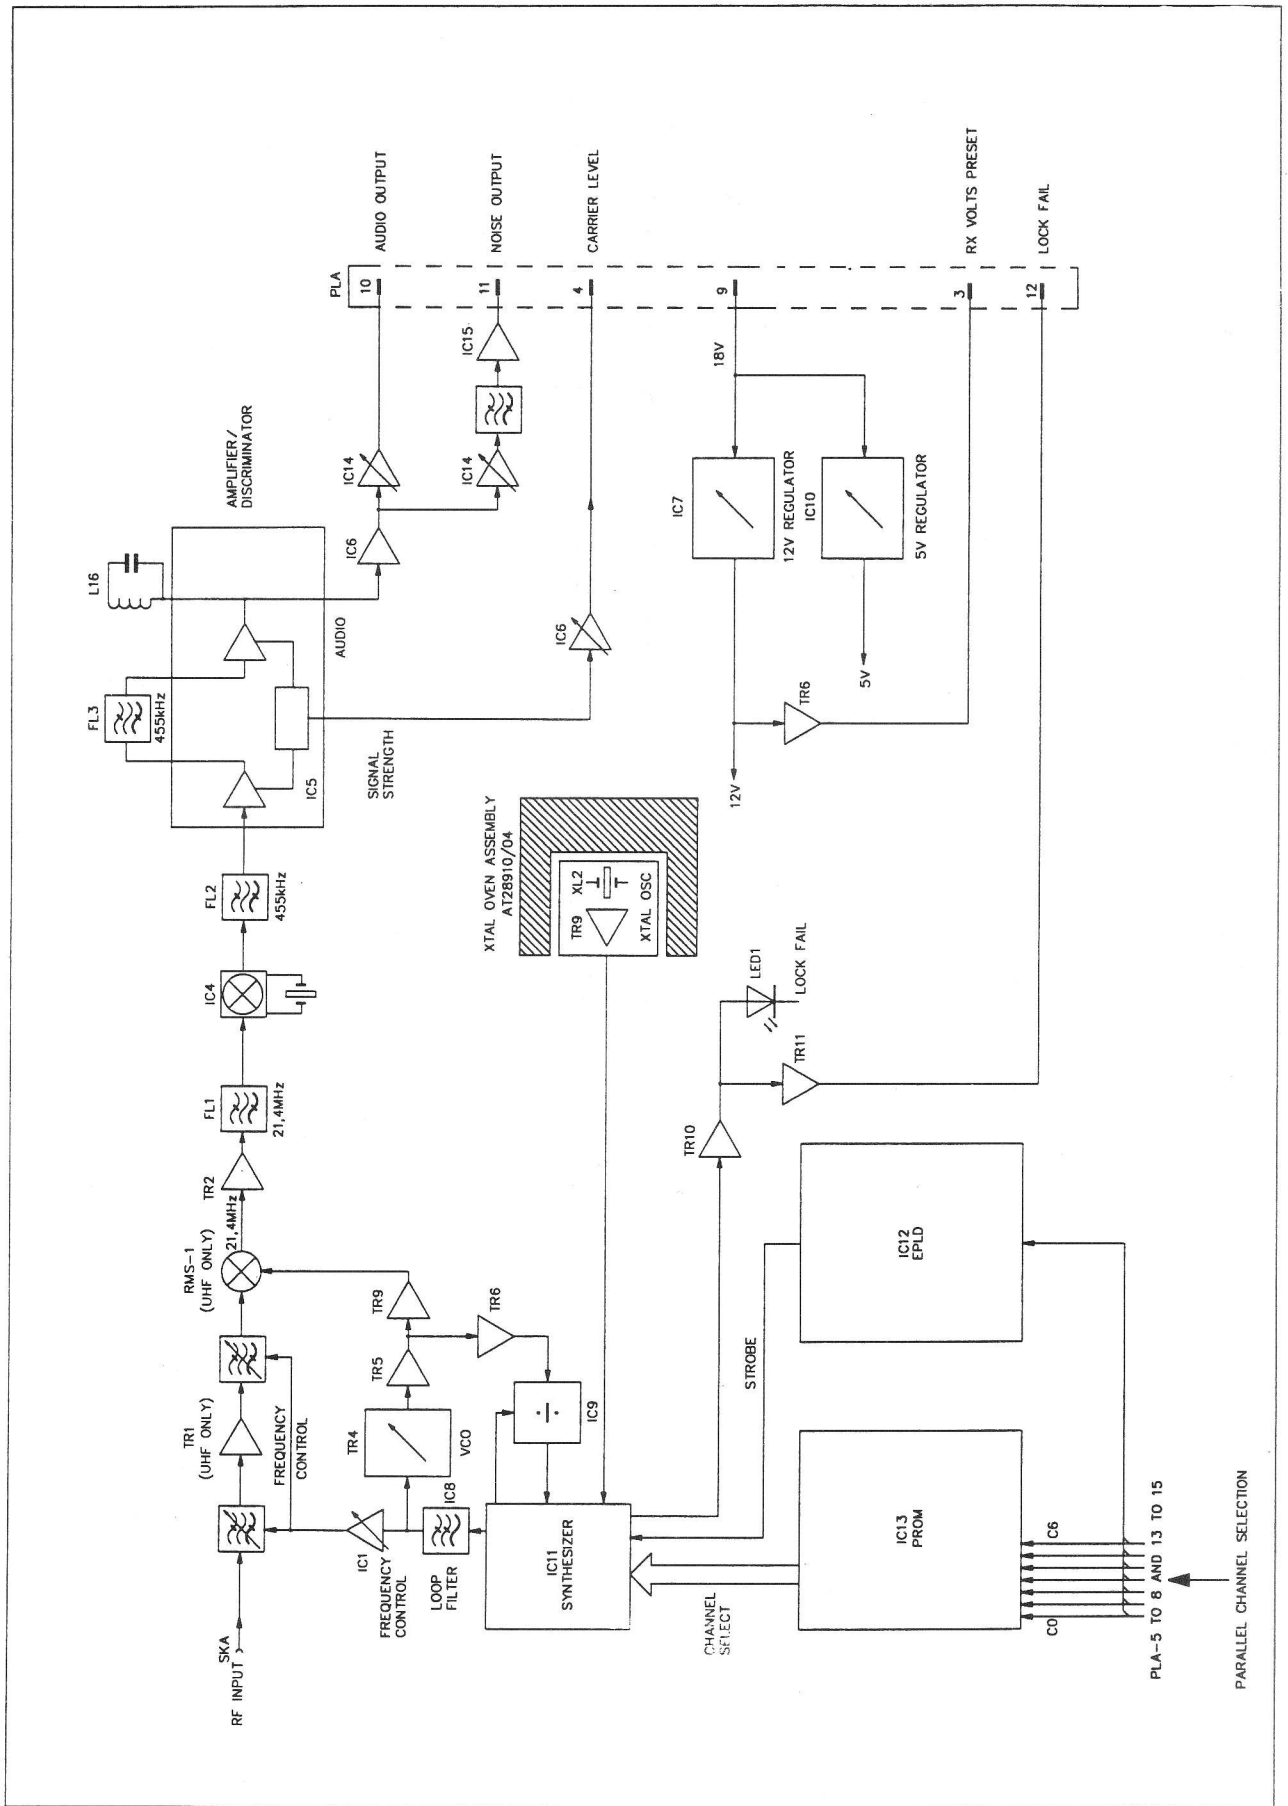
AUDIO OUTPUT

NOISE OUTPUT

CARRIER LEVEL

RX VOLTS PRESET

LOCK FAIL

PLA

10

11

4

9

3

12

IC15

18V

AMPLIFIER / DISCRIMINATOR

IC14

IC14

L16

IC6

IC7

IC10

12V REGULATOR

5V REGULATOR

FL3

455kHz

AUDIO

IC6

5V

TR6

IC5

SIGNAL STRENGTH

12V

XTAL OVEN ASSEMBLY AT28910/04

FL2

455kHz

TR9

XL2

XTAL OSC

IC4

LED1

LOCK FAIL

TR11

FL1

21,4MHz

TR10

TR2

21,4MHz

RMS-1 (UHF ONLY)

TR9

TR6

IC12 EPLD

TR5

STROBE

TR1 (UHF ONLY)

FREQUENCY CONTROL

TR4

VCO

IC9

IC8

IC1

IC11 SYNTHESIZER

IC13 PROM

C6

C0

SKA

RF INPUT

FREQUENCY CONTROL

LOOP FILTER

CHANNEL SELECT

PLA-5 TO 8 AND 13 TO 15

PARALLEL CHANNEL SELECTION